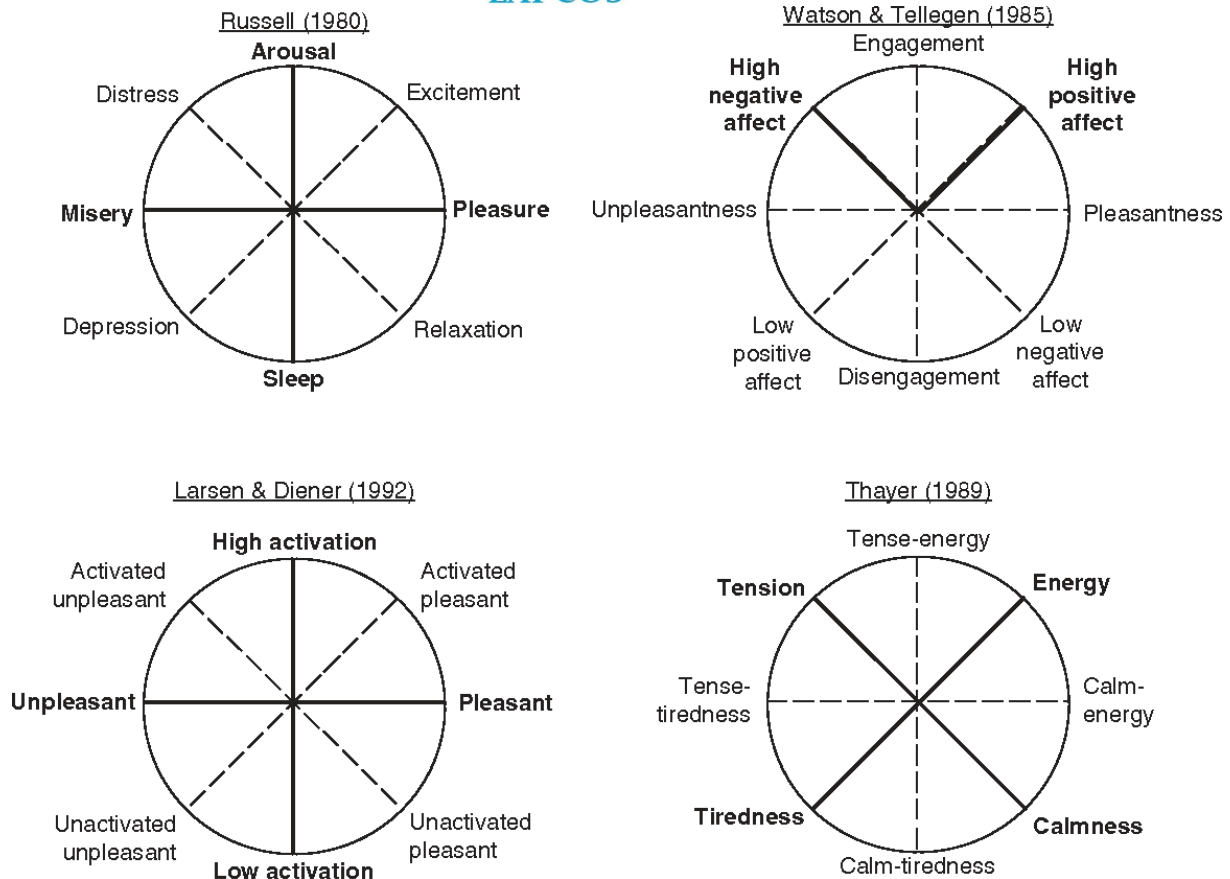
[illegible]

Russell (1980)

Arousal

Distress

Excitement

Misery

Pleasure

Depression

Relaxation

Sleep

Watson & Tellegen (1985)

Engagement

High negative affect

High positive affect

Unpleasantness

Pleasantness

Low positive affect

Disengagement

Low negative affect

Larsen & Diener (1992)

High activation

Activated unpleasant

Activated pleasant

Unpleasant

Pleasant

Unactivated unpleasant

Low activation

Unactivated pleasant

Thayer (1989)

Tense-energy

Tension

Energy

Tense-tiredness

Calm-energy

Tiredness

Calmness

Calm-tiredness